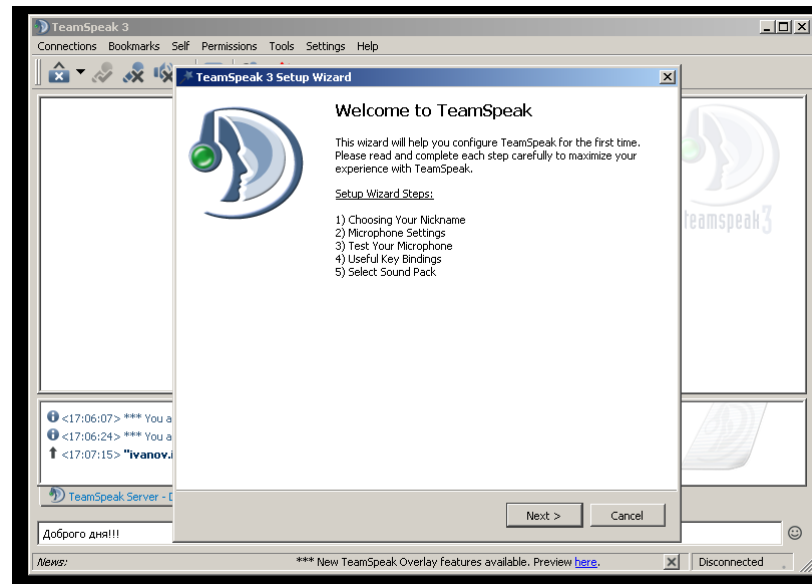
TeamSpeak 3

Connections Bookmarks Self Permissions Tools Settings Help

TeamSpeak 3 Setup Wizard

Welcome to TeamSpeak

This wizard will help you configure TeamSpeak for the first time. Please read and complete each step carefully to maximize your experience with TeamSpeak.

Setup Wizard Steps:

1) Choosing Your Nickname
2) Microphone Settings
3) Test Your Microphone
4) Useful Key Bindings
5) Select Sound Pack

teamspeak 3

<17:06:07> *** You a
<17:06:24> *** You a
<17:07:15> "ivanov.i

TeamSpeak Server - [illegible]

Next >

Cancel

Доброго дня!!!

News:

*** New TeamSpeak Overlay features available. Preview here.

Disconnected